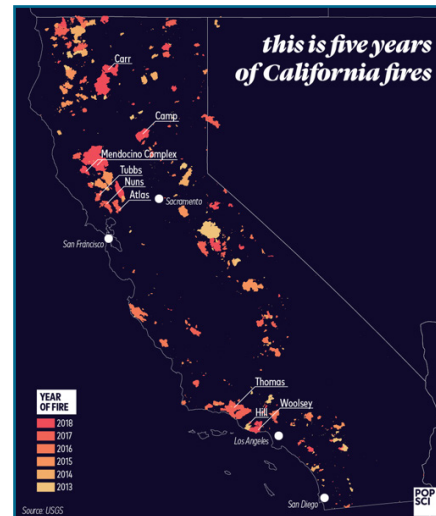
this is five years of California fires

Carr

Camp

Mendocino Complex

Tubbs

Nuns

Atlas

Sacramento

San Francisco

Thomas

Woolsey

Hill

Los Angeles

San Diego

YEAR OF FIRE

2018

2017

2016

2015

2014

2013

Source: USGS

POP SCI